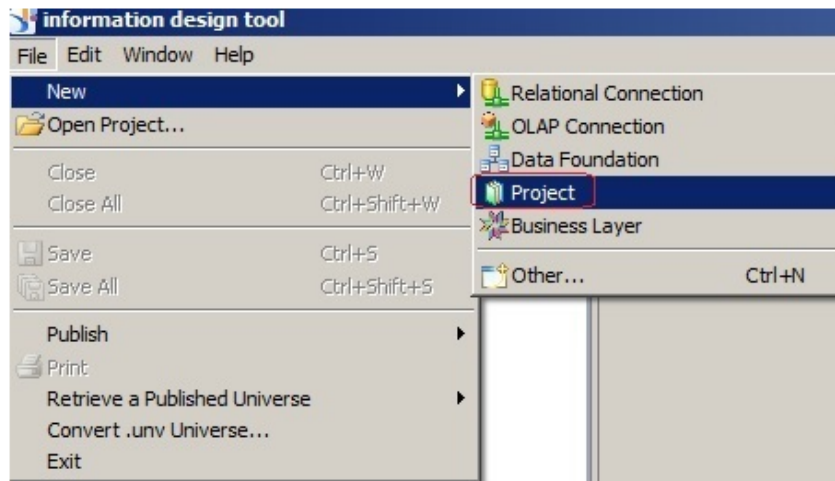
information design tool

File Edit Window Help

New
Open Project...
Close Ctrl+W
Close All Ctrl+Shift+W
Save Ctrl+S
Save All Ctrl+Shift+S
Publish
Print
Retrieve a Published Universe
Convert .unv Universe...
Exit

Relational Connection
OLAP Connection
Data Foundation
Project
Business Layer
Other... Ctrl+N